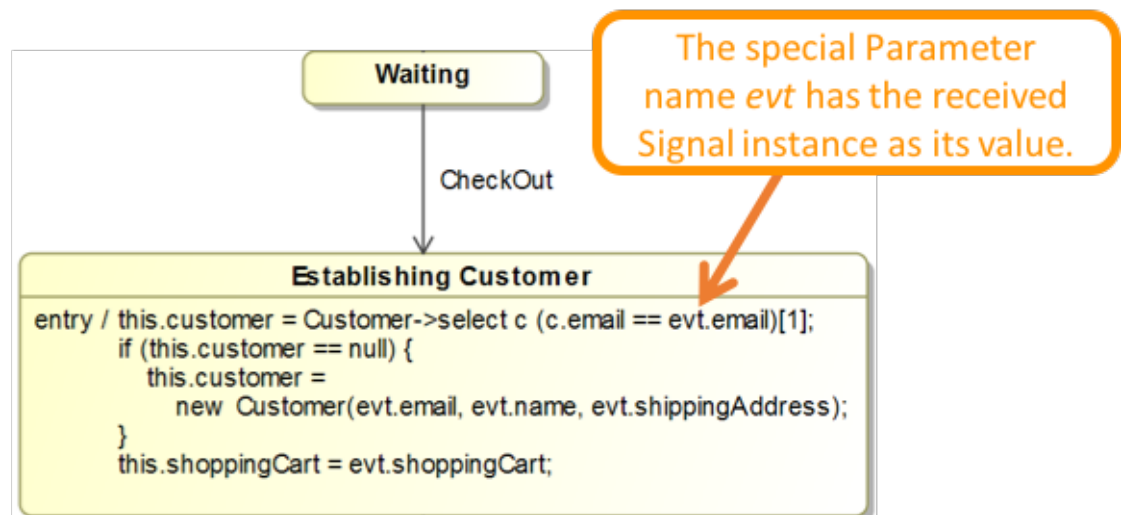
The special Parameter name *evt* has the received Signal instance as its value.

Waiting

CheckOut

Establishing Customer

entry / this.customer = Customer->select c (c.email == evt.email)[1];
if (this.customer == null) {
this.customer =
new Customer(evt.email, evt.name, evt.shippingAddress);
}
this.shoppingCart = evt.shoppingCart;